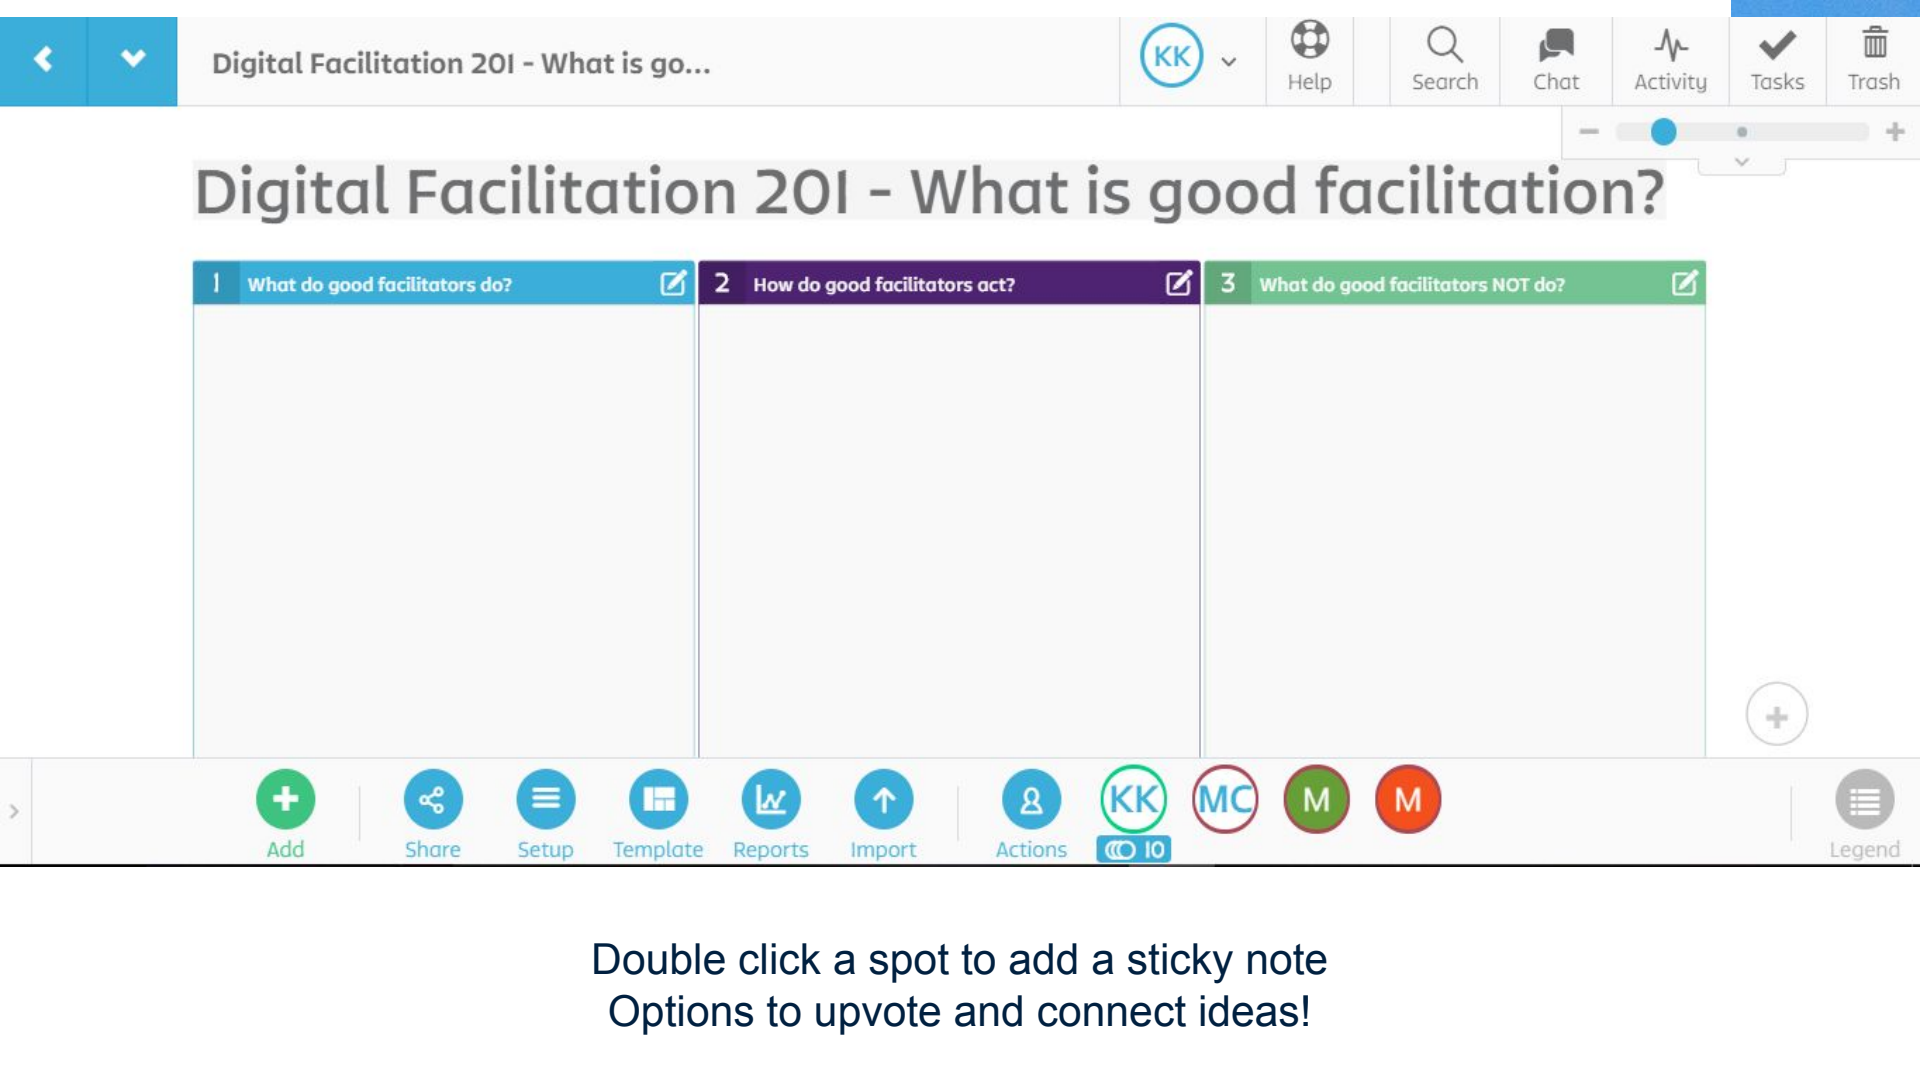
Digital Facilitation 201 - What is go...

KK

Help

Search

Chat

Activity

Tasks

Trash

Digital Facilitation 201 - What is good facilitation?

1 What do good facilitators do?

2 How do good facilitators act?

3 What do good facilitators NOT do?

Add

Share

Setup

Template

Reports

Import

Actions

KK

10

MC

M

M

Legend

Double click a spot to add a sticky note
Options to upvote and connect ideas!